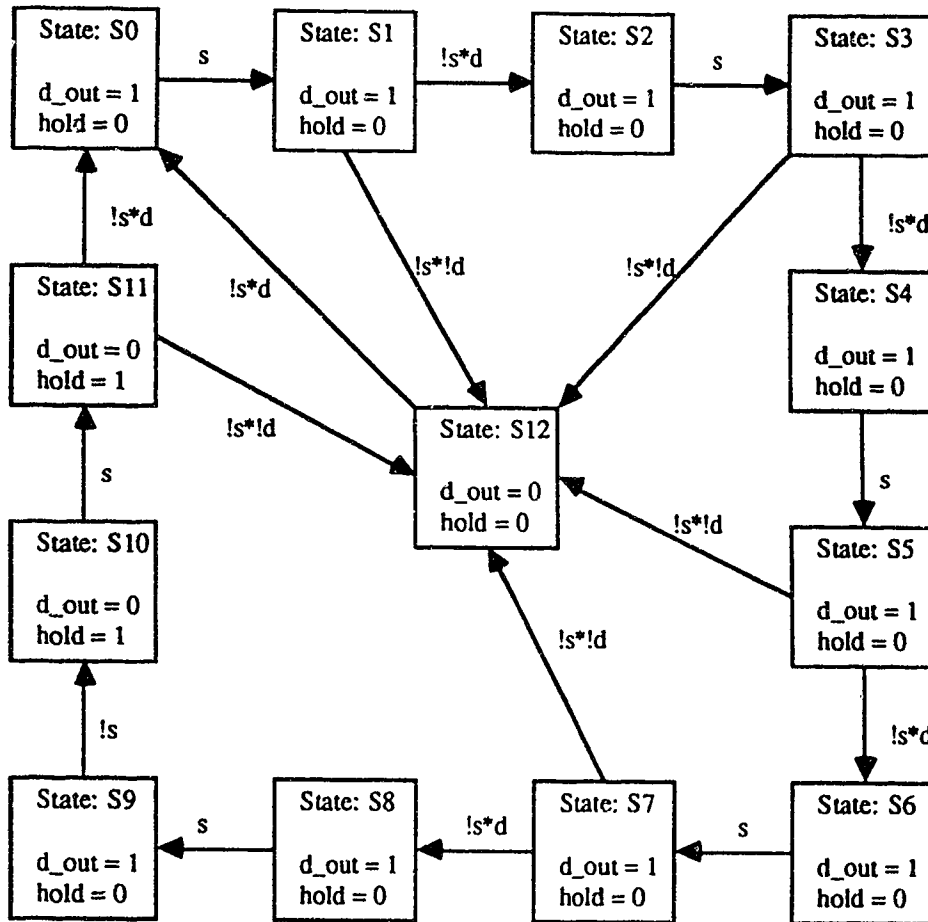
State: S0

d_out = 1
hold = 0

s

State: S1

d_out = 1
hold = 0

!s*d

State: S2

d_out = 1
hold = 0

s

State: S3

d_out = 1
hold = 0

!s*d

!s*d

!s*d

!s*!d

!s*!d

State: S11

d_out = 0
hold = 1

State: S4

d_out = 1
hold = 0

!s*!d

State: S12

d_out = 0
hold = 0

s

s

!s*!d

State: S5

d_out = 1
hold = 0

State: S10

d_out = 0
hold = 1

!s*!d

!s

!s*d

State: S9

d_out = 1
hold = 0

s

State: S8

d_out = 1
hold = 0

!s*d

State: S7

d_out = 1
hold = 0

s

State: S6

d_out = 1
hold = 0